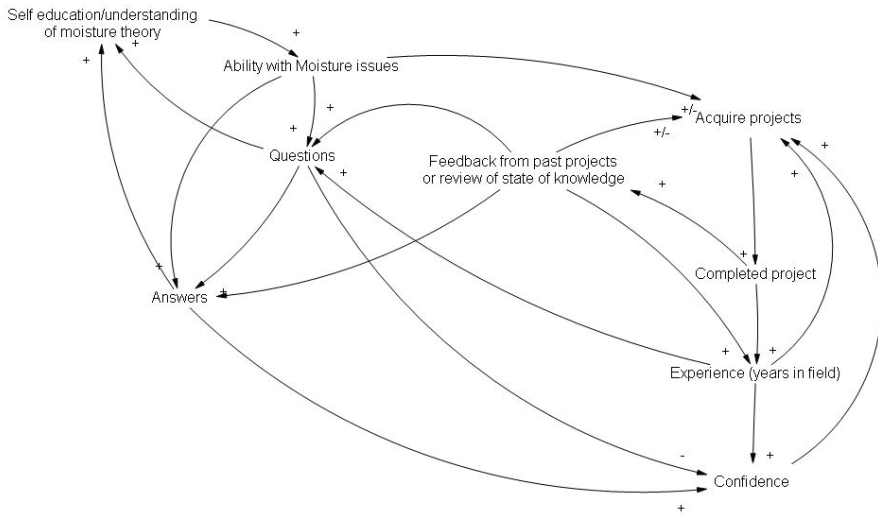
Self education/understanding of moisture theory

+

+

Ability with Moisture issues

+

+

Questions

+

+/-

Acquire projects

+/-

Feedback from past projects or review of state of knowledge

+

+

+

+

Completed project

+

Answers

+

+

+

Experience (years in field)

+

+

-

Confidence

+